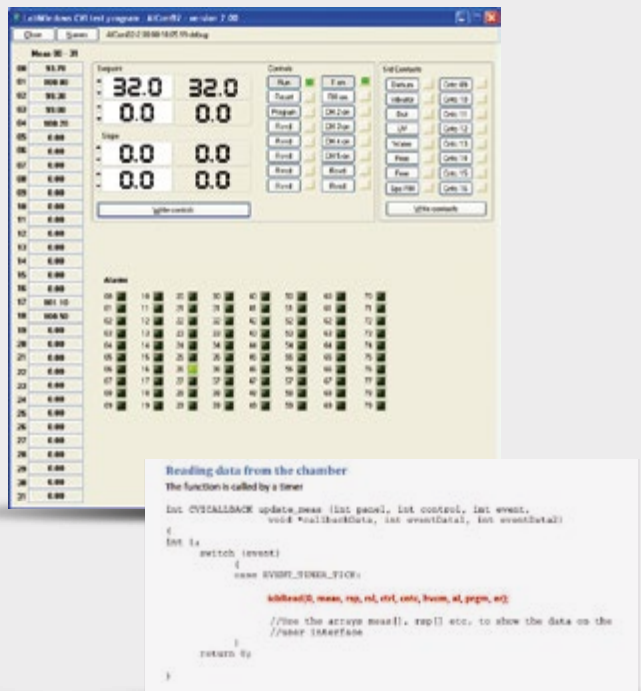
LabWindows CVI test program - AlCon92 - version 7.00

Close Save

Meas 00 - 31

| | |
|---|---|
| 00 | 93.70 |
| 01 | 000.00 |
| 02 | 93.20 |
| 03 | 93.00 |
| 04 | 000.20 |
| 05 | 0.00 |
| 06 | 0.00 |
| 07 | 0.00 |
| 08 | 0.00 |
| 09 | 0.00 |
| 10 | 0.00 |
| 11 | 0.00 |
| 12 | 0.00 |
| 13 | 0.00 |
| 14 | 0.00 |
| 15 | 0.00 |
| 16 | 0.00 |
| 17 | 001.10 |
| 18 | 000.50 |
| 19 | 0.00 |
| 20 | 0.00 |
| 21 | 0.00 |
| 22 | 0.00 |
| 23 | 0.00 |
| 24 | 0.00 |
| 25 | 0.00 |
| 26 | 0.00 |
| 27 | 0.00 |
| 28 | 0.00 |
| 29 | 0.00 |
| 30 | 0.00 |
| 31 | 0.00 |

Setpoint

32.0 32.0
0.0 0.0

Slope

0.0 0.0
0.0 0.0

Write setpoint

Controls

Run
Reset
Program
Rsvd
Rsvd
Rsvd
Rsvd
Rsvd

Fan
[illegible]
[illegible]
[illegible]
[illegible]
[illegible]
Rsvd
Rsvd

Std Contacts

Dehum
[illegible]
Dut
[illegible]
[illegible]
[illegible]
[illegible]
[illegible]

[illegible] 09
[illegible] 10
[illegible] 11
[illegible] 12
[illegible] 13
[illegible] 14
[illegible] 15
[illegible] 16

Write contacts

Alarms

00 10 20 30 40 50 60 70
01 11 21 31 41 51 61 71
02 12 22 32 42 52 62 72
03 13 23 33 43 53 63 73
04 14 24 34 44 54 64 74
05 15 25 35 45 55 65 75
06 16 26 36 46 56 66 76
07 17 27 37 47 57 67 77
08 18 28 38 48 58 68 78
09 19 29 39 49 59 69 79

Reading data from the chamber

The function is called by a timer

int CVICALLBACK update_meas (int panel, int control, int event,
void *callbackData, int eventData1, int eventData2)
{
int i;
switch (event)
{
case EVENT_TIMER_TICK:

kdsRead(0, meas, rsp, rsl, ctrl, cntc, fwsm, al, prgm, err);

//Use the arrays meas[], rsp[] etc. to show the data on the
//user interface
}
return 0;
}